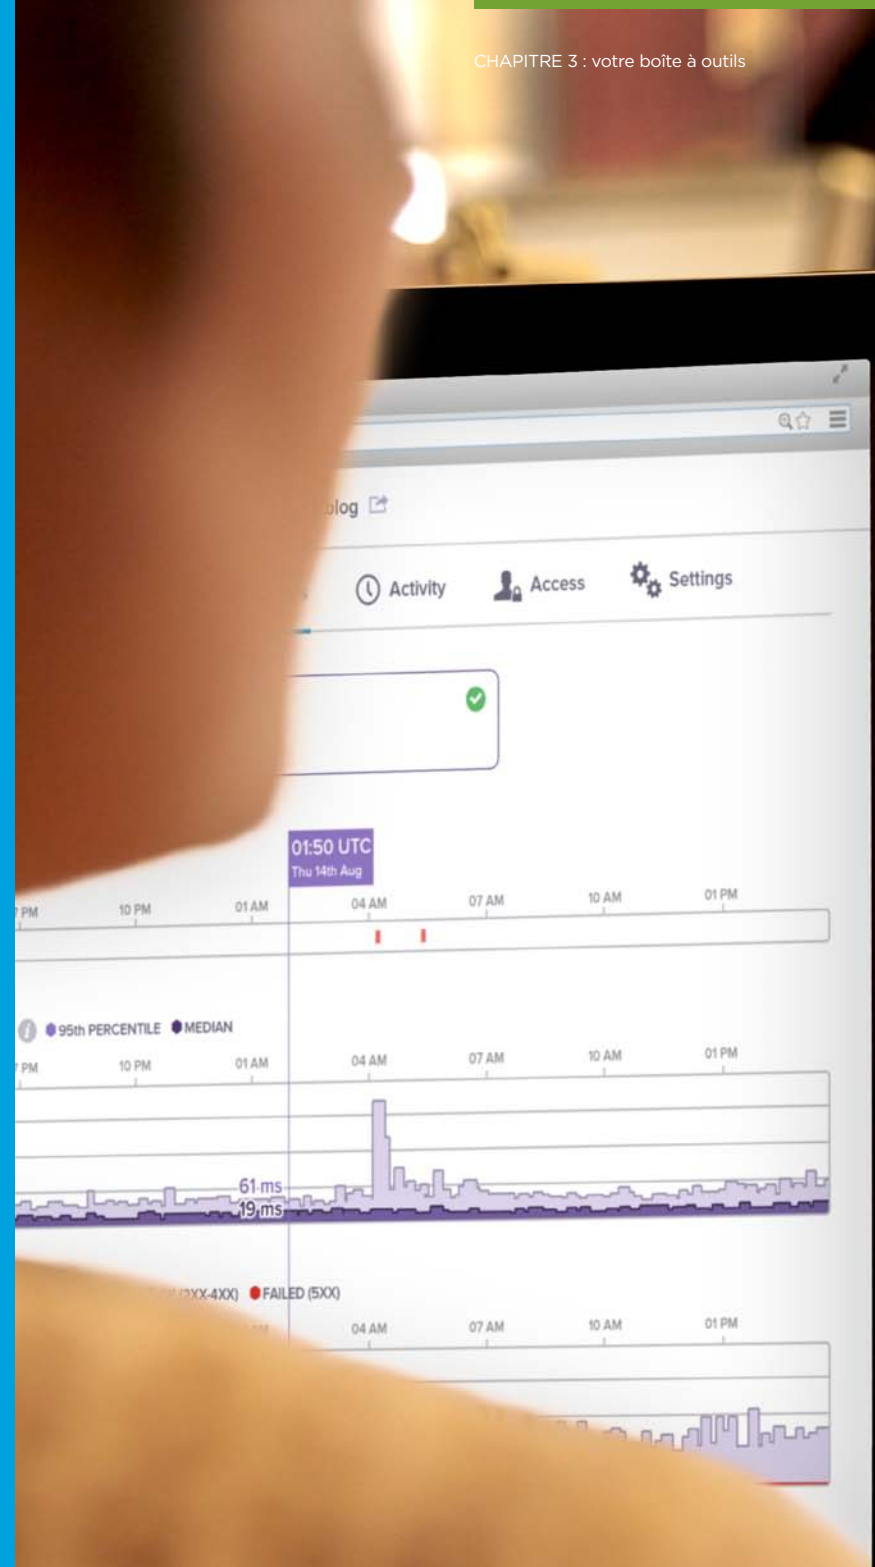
CHAPITRE 3 : votre boîte à outils

log

Activity Access Settings

01:50 UTC
Thu 14th Aug

PM 10 PM 01 AM 04 AM 07 AM 10 AM 01 PM

95th PERCENTILE MEDIAN

PM 10 PM 01 AM 04 AM 07 AM 10 AM 01 PM

61 ms
19 ms

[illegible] (2XX-4XX) FAILED (5XX)

04 AM 07 AM 10 AM 01 PM